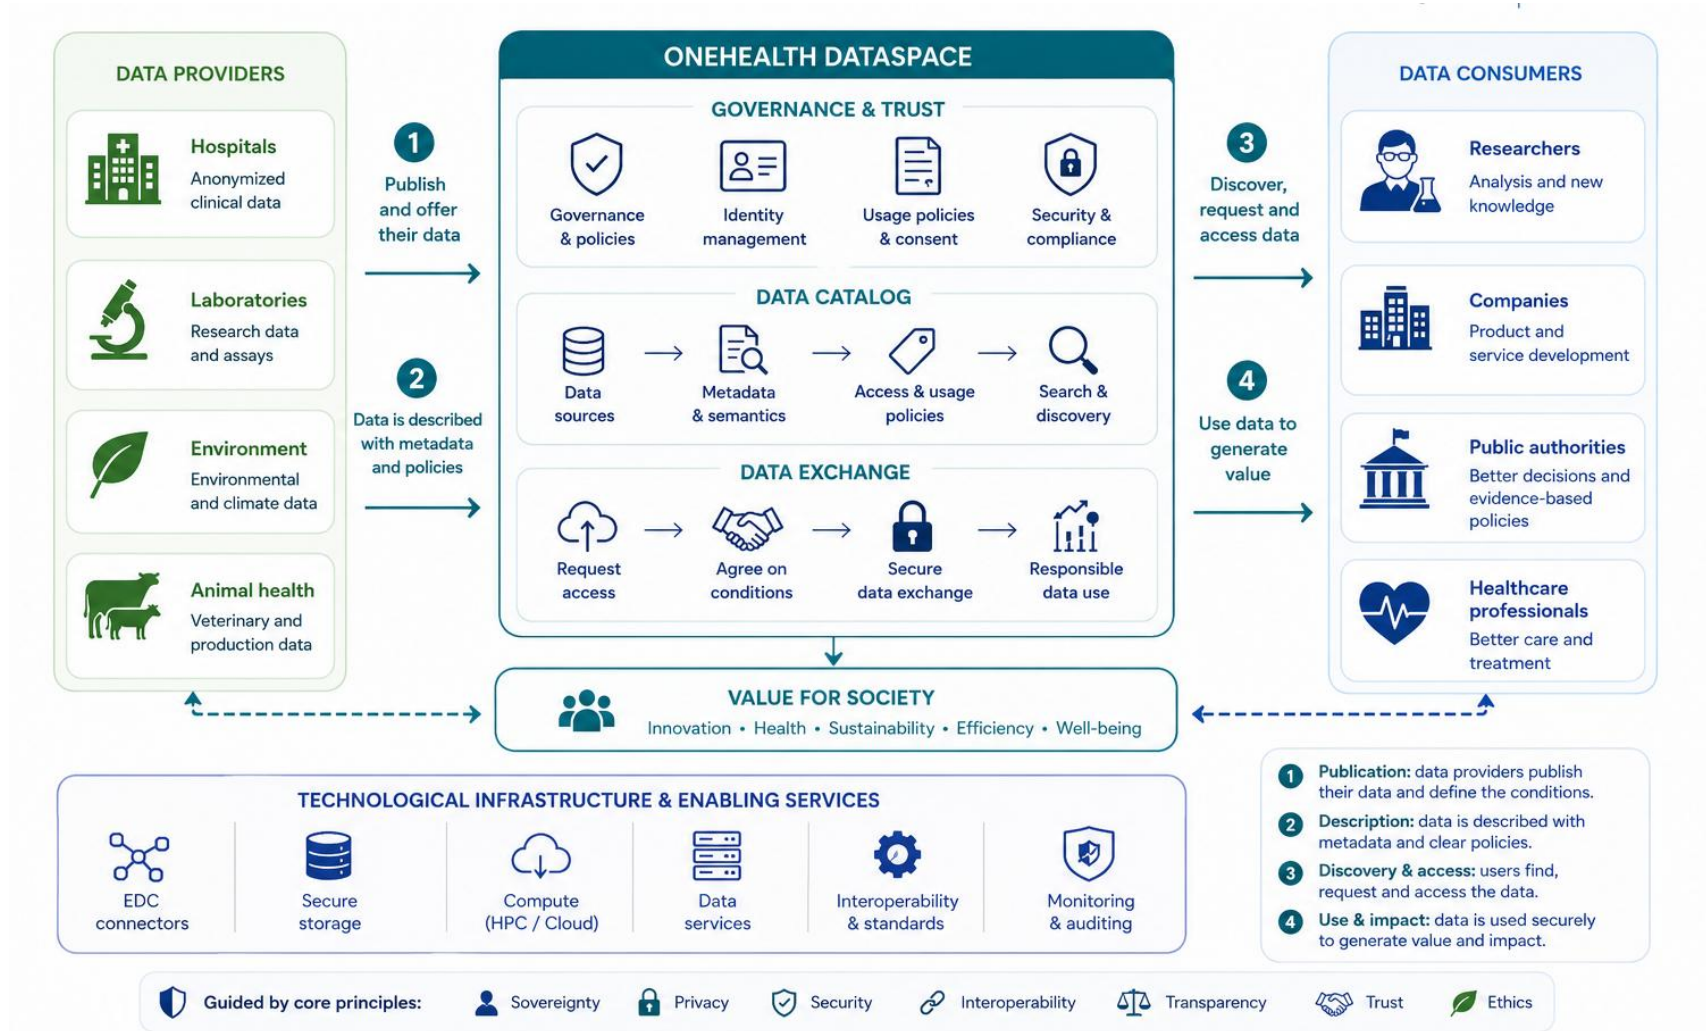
DATA PROVIDERS

Hospitals
Anonymized clinical data

Laboratories
Research data and assays

Environment
Environmental and climate data

Animal health
Veterinary and production data

1
Publish and offer their data

2
Data is described with metadata and policies

ONEHEALTH DATASPACE

GOVERNANCE & TRUST
Governance & policies
Identity management
Usage policies & consent
Security & compliance

DATA CATALOG
Data sources
Metadata & semantics
Access & usage policies
Search & discovery

DATA EXCHANGE
Request access
Agree on conditions
Secure data exchange
Responsible data use

3
Discover, request and access data

4
Use data to generate value

DATA CONSUMERS

Researchers
Analysis and new knowledge

Companies
Product and service development

Public authorities
Better decisions and evidence-based policies

Healthcare professionals
Better care and treatment

VALUE FOR SOCIETY
Innovation • Health • Sustainability • Efficiency • Well-being

TECHNOLOGICAL INFRASTRUCTURE & ENABLING SERVICES
EDC connectors
Secure storage
Compute (HPC / Cloud)
Data services
Interoperability & standards
Monitoring & auditing

1 Publication: data providers publish their data and define the conditions.
2 Description: data is described with metadata and clear policies.
3 Discovery & access: users find, request and access the data.
4 Use & impact: data is used securely to generate value and impact.

Guided by core principles: Sovereignty Privacy Security Interoperability Transparency Trust Ethics